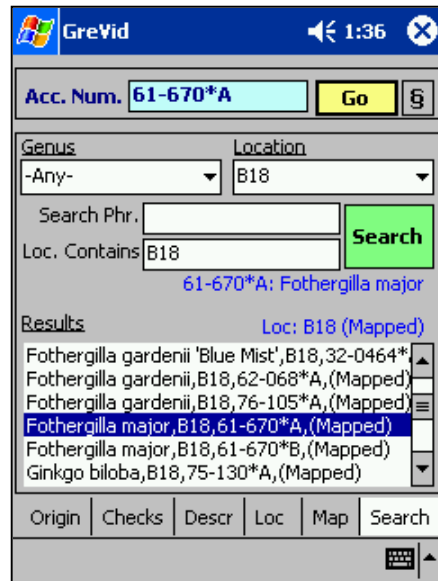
GreVid 1:36

Acc. Num. 61-670*A Go §

Genus
-Any-

Location
B18

Search Phr.

Loc. Contains B18

Search

61-670*A: Fothergilla major

Results

Loc: B18 (Mapped)

Fothergilla gardenii 'Blue Mist',B18,32-0464*A
Fothergilla gardenii,B18,62-068*A,(Mapped)
Fothergilla gardenii,B18,76-105*A,(Mapped)
Fothergilla major,B18,61-670*A,(Mapped)
Fothergilla major,B18,61-670*B,(Mapped)
Ginkgo biloba,B18,75-130*A,(Mapped)

Origin | Checks | Descr | Loc | Map | Search